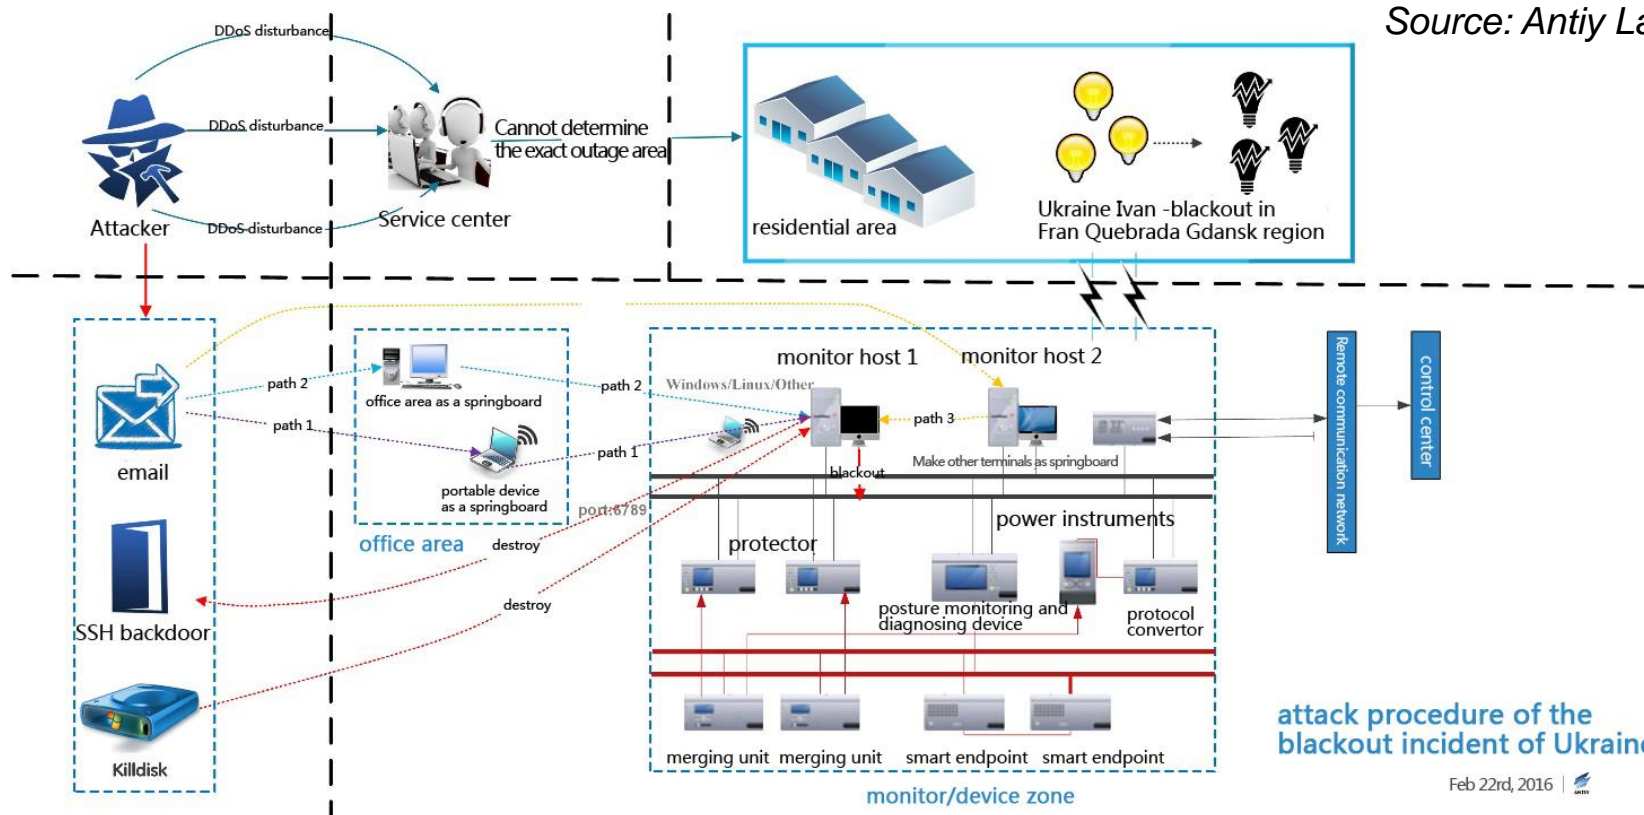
Source: Antiy La

DDoS disturbance
DDoS disturbance
DDoS disturbance
Attacker
Cannot determine the exact outage area
Service center
residential area
Ukraine Ivan -blackout in Fran Quebrada Gdansk region

email
SSH backdoor
Killdisk
path 2
path 1
office area as a springboard
portable device as a springboard
office area
path 2
path 1
port:6789
destroy
destroy
Windows/Linux/Other
monitor host 1
monitor host 2
path 3
blackout
Make other terminals as springboard
power instruments
protector
posture monitoring and diagnosing device
protocol convertor
merging unit
merging unit
smart endpoint
smart endpoint
monitor/device zone
Remote communication network
control center
attack procedure of the blackout incident of Ukrain
Feb 22rd, 2016